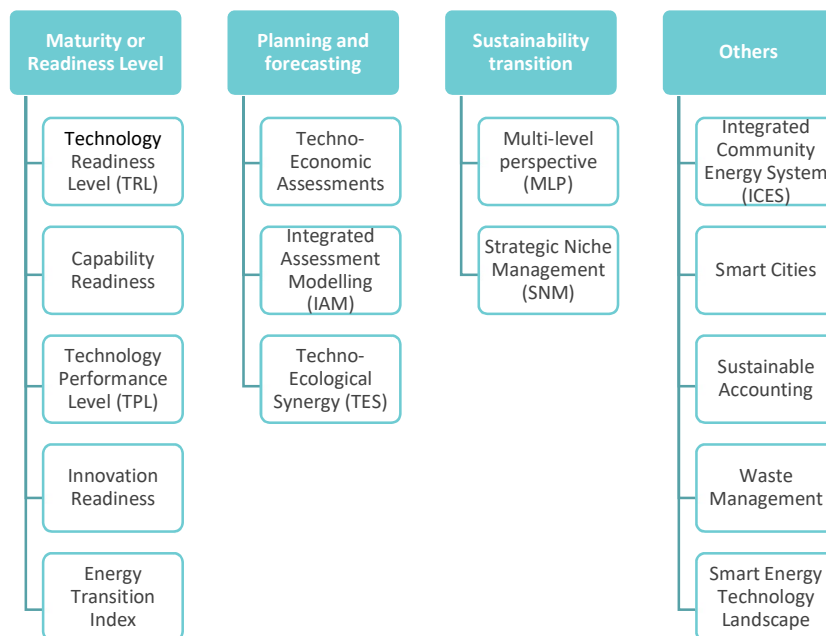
Maturity or Readiness Level

Technology Readiness Level (TRL)

Capability Readiness

Technology Performance Level (TPL)

Innovation Readiness

Energy Transition Index

Planning and forecasting

Techno-Economic Assessments

Integrated Assessment Modelling (IAM)

Techno-Ecological Synergy (TES)

Sustainability transition

Multi-level perspective (MLP)

Strategic Niche Management (SNM)

Others

Integrated Community Energy System (ICES)

Smart Cities

Sustainable Accounting

Waste Management

Smart Energy Technology Landscape